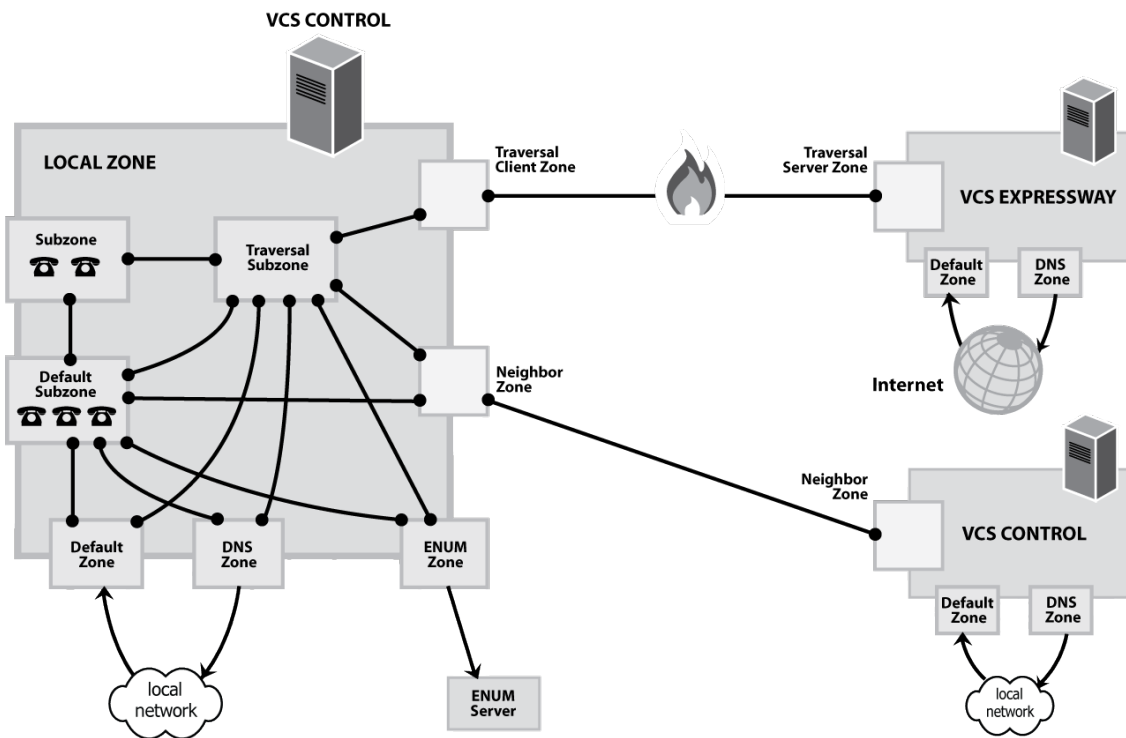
VCS CONTROL

LOCAL ZONE

Subzone

Traversal Subzone

Default Subzone

Default Zone

DNS Zone

ENUM Zone

local network

ENUM Server

Traversal Client Zone

Neighbor Zone

Traversal Server Zone

VCS EXPRESSWAY

Default Zone

DNS Zone

Internet

Neighbor Zone

VCS CONTROL

Default Zone

DNS Zone

local network